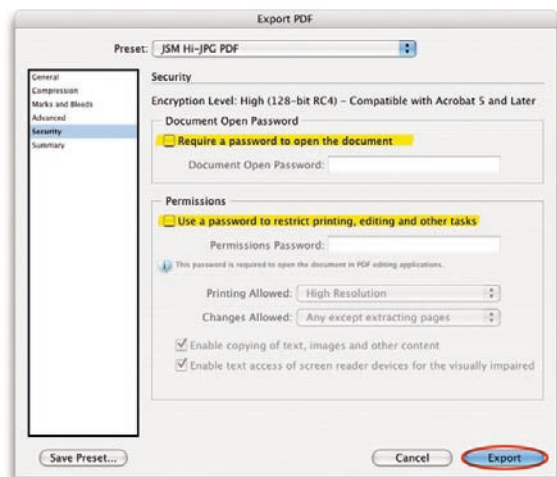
Export PDF

Preset: JSM Hi-JPG PDF

General
Compression
Marks and Bleeds
Advanced
Security
Summary

Security

Encryption Level: High (128-bit RC4) - Compatible with Acrobat 5 and Later

Document Open Password

Require a password to open the document

Document Open Password:

Permissions

Use a password to restrict printing, editing and other tasks

Permissions Password:

This password is required to open the document in PDF editing applications.

Printing Allowed: High Resolution

Changes Allowed: Any except extracting pages

Enable copying of text, images and other content

Enable text access of screen reader devices for the visually impaired

Save Preset...

Cancel

Export